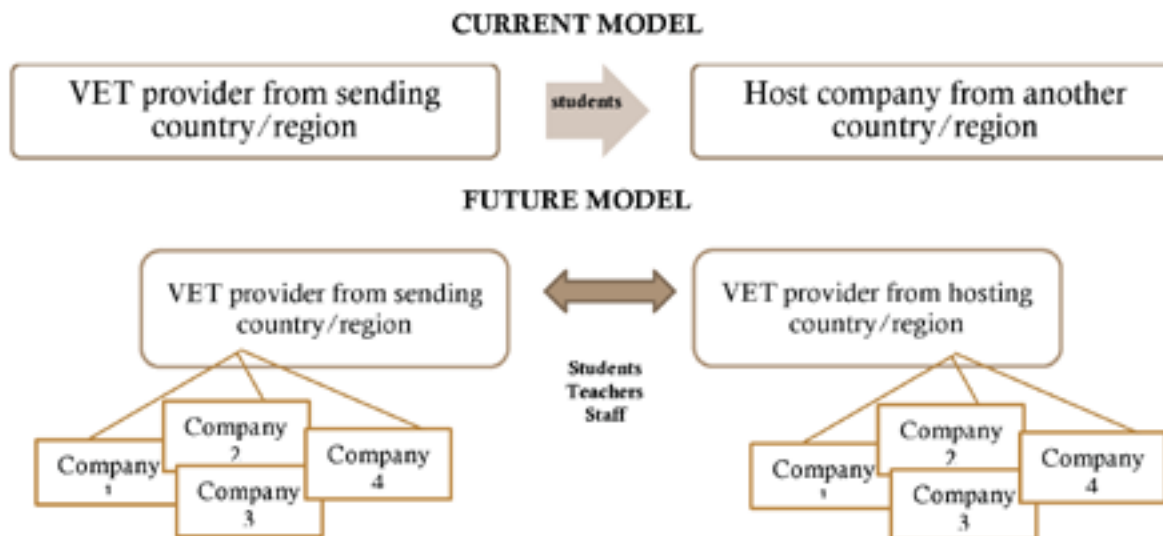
CURRENT MODEL

VET provider from sending country/region

students

Host company from another country/region

FUTURE MODEL

VET provider from sending country/region

VET provider from hosting country/region

Students
Teachers
Staff

Company 1
Company 2
Company 3
Company 4

Company 1
Company 2
Company 3
Company 4